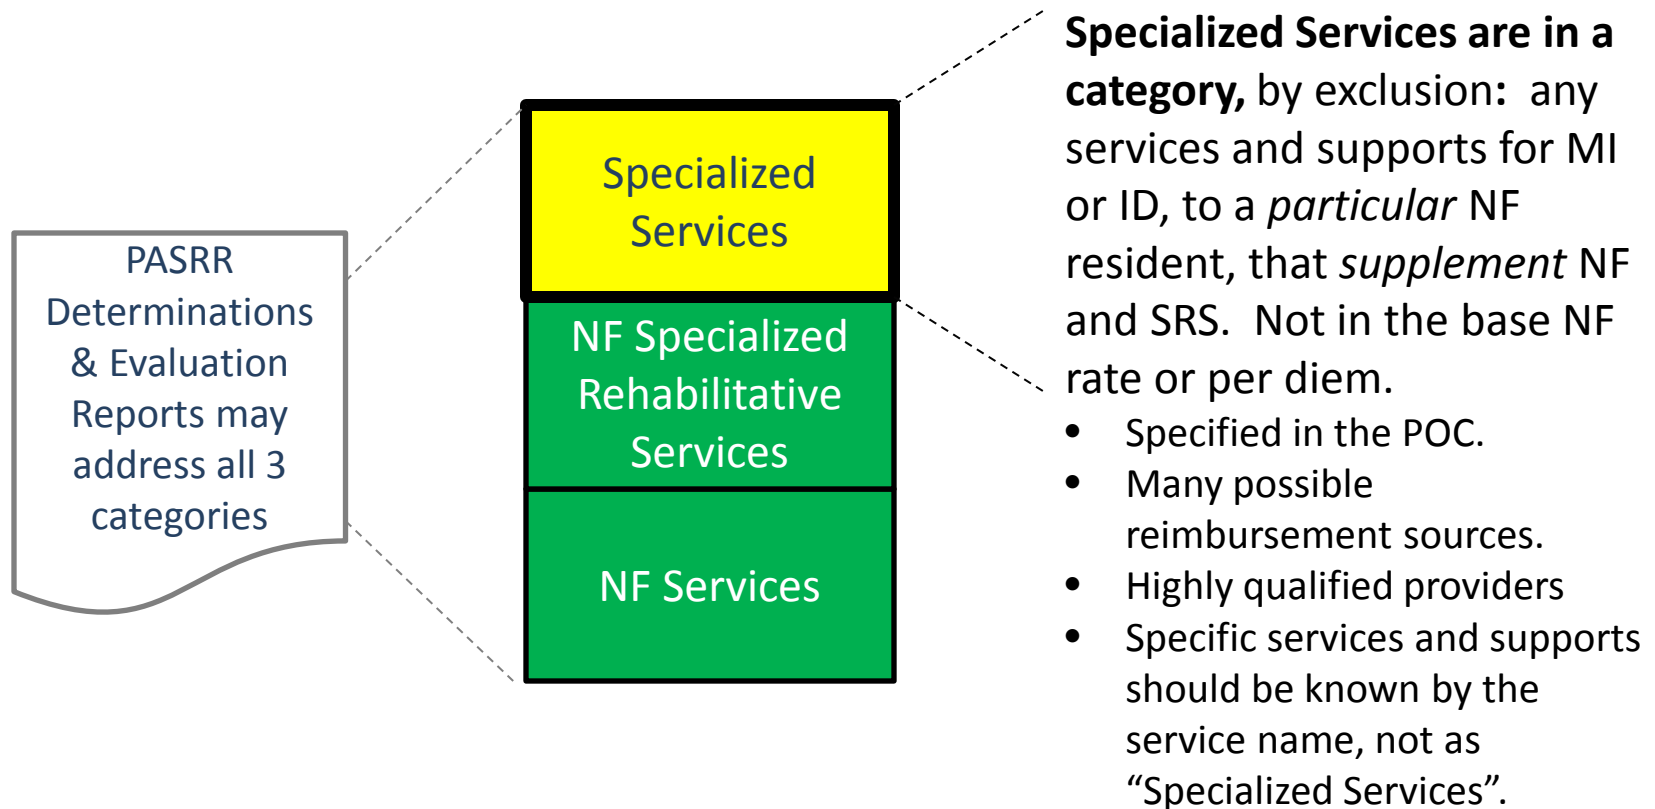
PASRR Determinations & Evaluation Reports may address all 3 categories

Specialized Services

NF Specialized Rehabilitative Services

NF Services

**Specialized Services are in a category,** by exclusion**:** any services and supports for MI or ID, to a *particular* NF resident, that *supplement* NF and SRS. Not in the base NF rate or per diem.

- Specified in the POC.
- Many possible reimbursement sources.
- Highly qualified providers
- Specific services and supports should be known by the service name, not as "Specialized Services".